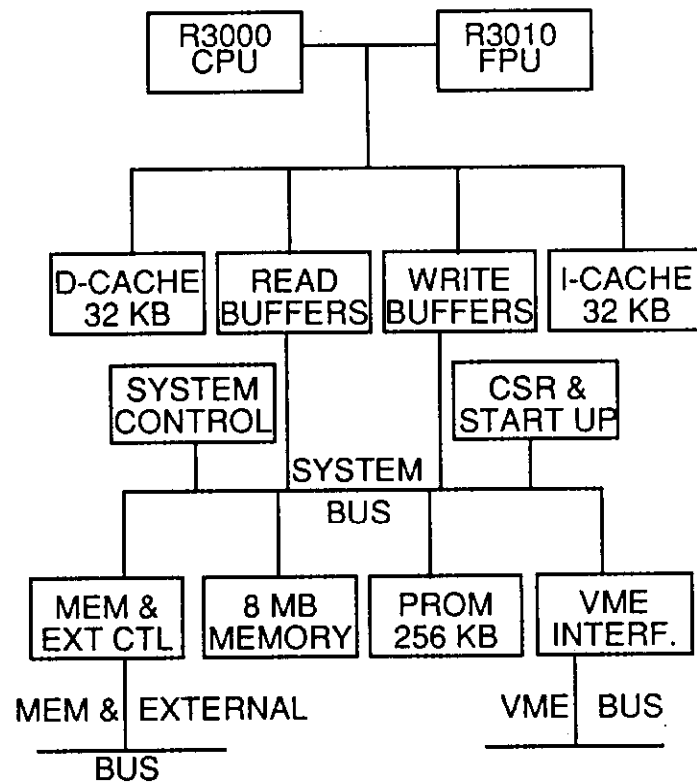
R3000
CPU

R3010
FPU

D-CACHE
32 KB

READ
BUFFERS

WRITE
BUFFERS

I-CACHE
32 KB

SYSTEM
CONTROL

CSR &
START UP

SYSTEM
BUS

MEM &
EXT CTL

8 MB
MEMORY

PROM
256 KB

VME
INTERF.

MEM & EXTERNAL
BUS

VME BUS